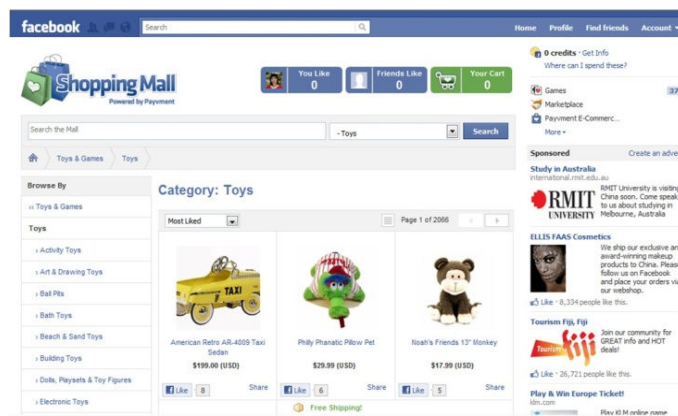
facebook Search Home Profile Find friends Account

Shopping Mall
Powered by Payment

You Like 0
Friends Like 0
Your Cart 0

Search the Mall
- Toys
Search

Toys & Games > Toys

Browse By
‹‹ Toys & Games
Toys
› Activity Toys
› Art & Drawing Toys
› Ball Pits
› Bath Toys
› Beach & Sand Toys
› Building Toys
› Dolls, Playsets & Toy Figures
› Electronic Toys

Category: Toys

Most Liked
Page 1 of 2066

TAXI

American Retro AR-4009 Taxi Sedan
$199.00 (USD)
Like 8 Share

Philly Phanatic Pillow Pet
$29.99 (USD)
Like 6 Share

Noah's Friends 13" Monkey
$17.99 (USD)
Like 5 Share

Free Shipping!

0 credits · Get Info
Where can I spend these?

Games 37
Marketplace
Payment E-Commerc...
More ▾

Sponsored
Create an adve

Study in Australia
international.rmit.edu.au
RMIT UNIVERSITY
RMIT University is visiting China soon. Come speak to us about studying in Melbourne, Australia

ELLIS FAAS Cosmetics
We ship our exclusive an award-winning makeup products to China. Please follow us on Facebook and place your orders vi our webshop.
Like · 8,334 people like this.

Tourism Fiji, Fiji
Tourism fiji
Join our community for GREAT info and HOT deals!
Like · 26,721 people like this.

Play & Win Europe Ticket!
klm.com
Play KLM online game